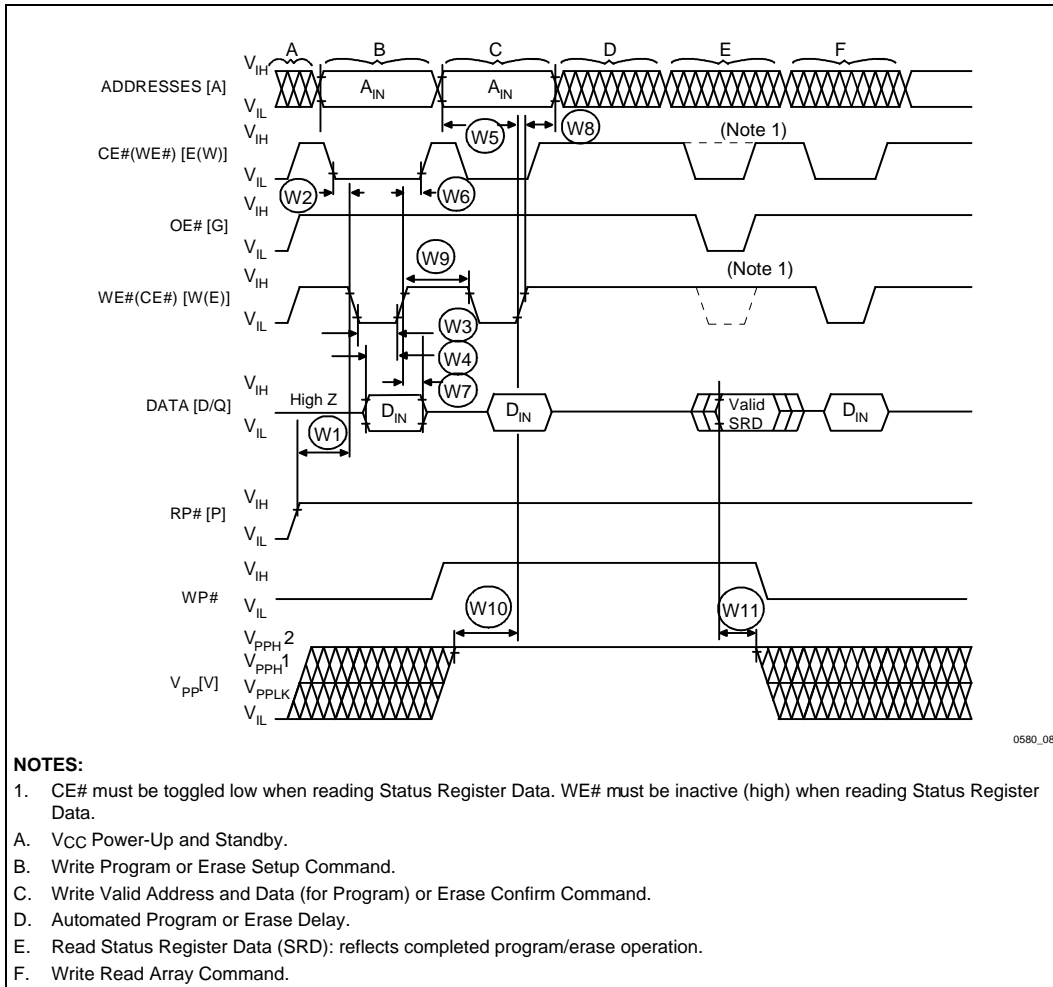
A B C D E F

$V_{IH}$
ADDRESSES [A] $A_{IN}$ $A_{IN}$
$V_{IL}$
$V_{IH}$ W5 W8 (Note 1)
CE#(WE#) [E(W)]
$V_{IL}$
W2 W6
$V_{IH}$
OE# [G]
$V_{IL}$
W9
$V_{IH}$ (Note 1)
WE#(CE#) [W(E)]
$V_{IL}$ W3
W4
$V_{IH}$ W7
DATA [D/Q] High Z $D_{IN}$ $D_{IN}$ Valid SRD $D_{IN}$
$V_{IL}$
W1
$V_{IH}$
RP# [P]
$V_{IL}$
$V_{IH}$
WP#
$V_{IL}$
W10 W11
$V_{PPH}2$
$V_{PPH}1$
$V_{PP}[V]$ $V_{PPLK}$
$V_{IL}$

0580_08

NOTES:
1. CE# must be toggled low when reading Status Register Data. WE# must be inactive (high) when reading Status Register Data.
A. $V_{CC}$ Power-Up and Standby.
B. Write Program or Erase Setup Command.
C. Write Valid Address and Data (for Program) or Erase Confirm Command.
D. Automated Program or Erase Delay.
E. Read Status Register Data (SRD): reflects completed program/erase operation.
F. Write Read Array Command.